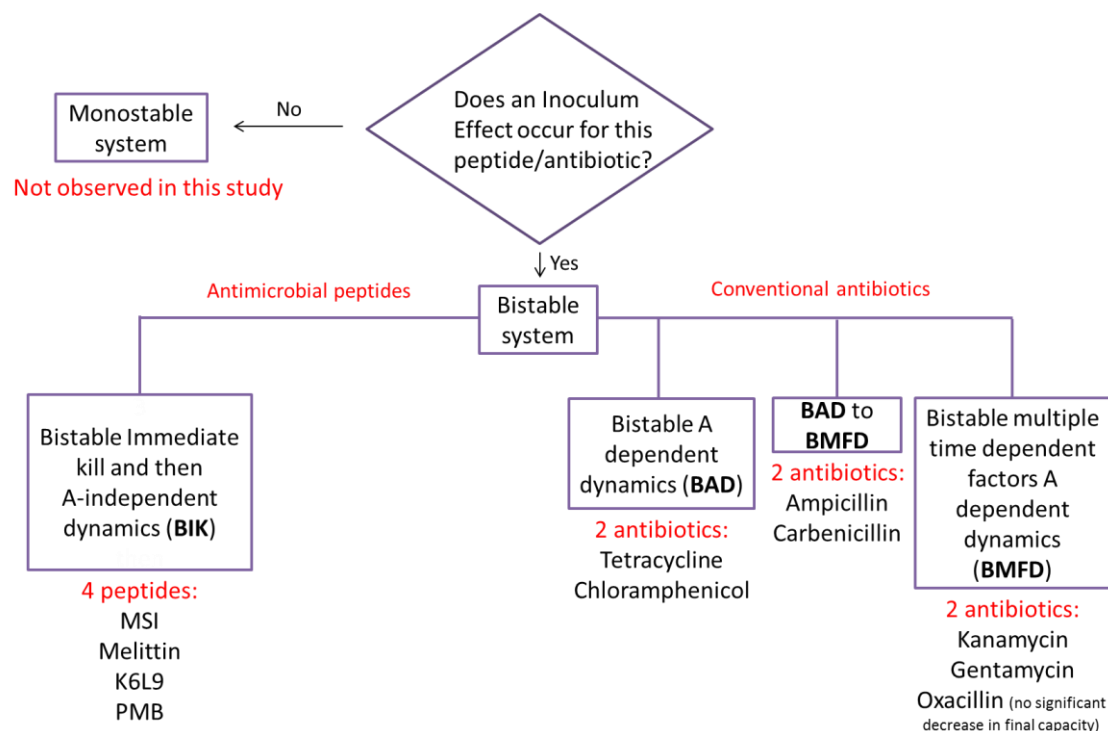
Does an Inoculum Effect occur for this peptide/antibiotic?

No

Monostable system

Not observed in this study

Yes

Bistable system

Antimicrobial peptides

Conventional antibiotics

Bistable Immediate kill and then A-independent dynamics (**BIK**)

4 peptides:
MSI
Melittin
K6L9
PMB

Bistable A dependent dynamics (**BAD**)

2 antibiotics:
Tetracycline
Chloramphenicol

**BAD** to **BMFD**

2 antibiotics:
Ampicillin
Carbenicillin

Bistable multiple time dependent factors A dependent dynamics (**BMFD**)

2 antibiotics:
Kanamycin
Gentamycin
Oxacillin (no significant decrease in final capacity)